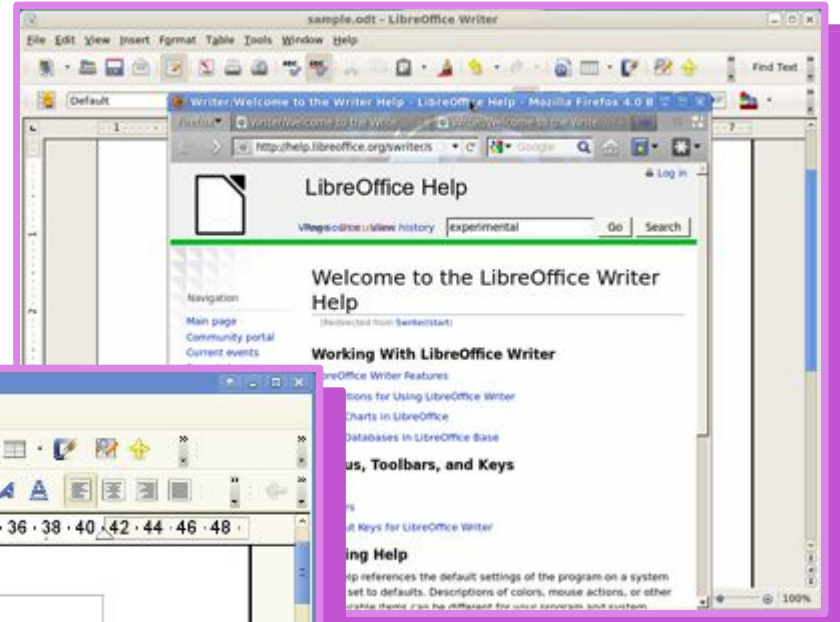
sample.odt - LibreOffice Writer

File Edit View Insert Format Table Tools Window Help

Find Text

Default

Writer/Welcome to the Writer Help - LibreOffice Help - Mozilla Firefox 4.0 B

Firefox Writer/Welcome to the Write... Writer/Welcome to the Write...

http://help.libreoffice.org/writer/s

Google

Log in

LibreOffice Help

View source View history experimental Go Search

Welcome to the LibreOffice Writer Help

(Redirected from Swriter/start)

Navigation

Main page
Community portal
Current events

Working With LibreOffice Writer

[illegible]reOffice Writer Features

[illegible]tions for Using LibreOffice Writer

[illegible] Charts in LibreOffice

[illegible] Databases in LibreOffice Base

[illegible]us, Toolbars, and Keys

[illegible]rs

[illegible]t Keys for LibreOffice Writer

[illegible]ing Help

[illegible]lp references the default settings of the program on a system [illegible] set to defaults. Descriptions of colors, mouse actions, or other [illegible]

36 · 38 · 40 · 42 · 44 · 46 · 48 ·

100%